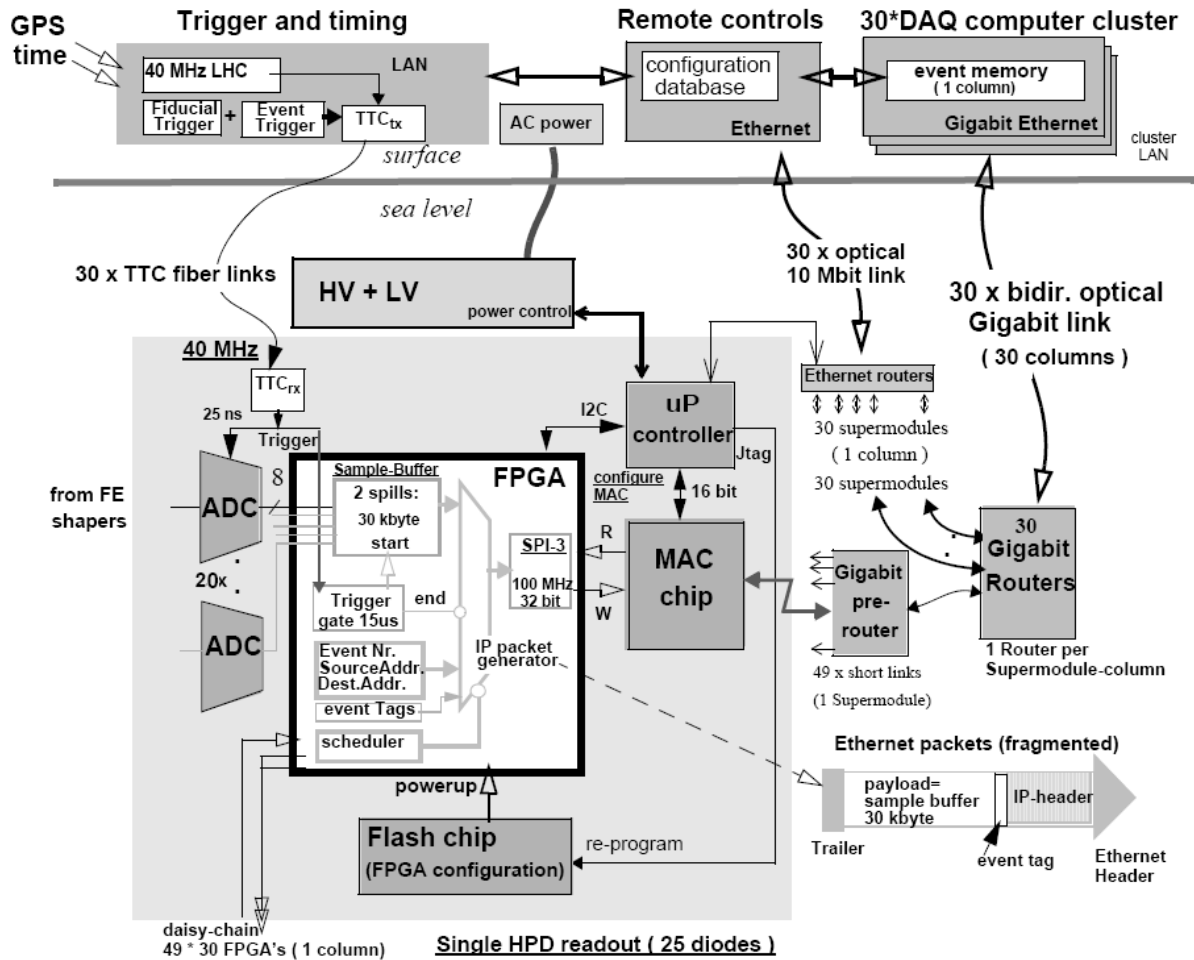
GPS time

Trigger and timing

40 MHz LHC

LAN

Fiducial Trigger + Event Trigger

$TTC_{tx}$

AC power

Remote controls

configuration database

Ethernet

30*DAQ computer cluster

event memory (1 column)

Gigabit Ethernet

cluster LAN

surface

sea level

30 x TTC fiber links

HV + LV

power control

30 x optical 10 Mbit link

30 x bidir. optical Gigabit link

( 30 columns )

40 MHz

$TTC_{rx}$

25 ns

Trigger

I2C

uP controller

Jtag

Ethernet routers

30 supermodules

( 1 column )

30 supermodules

from FE shapers

ADC

8

Sample-Buffer

2 spills: 30 kbyte

start

FPGA

configure MAC

16 bit

SPI-3

R

100 MHz 32 bit

W

MAC chip

Gigabit pre-router

30 Gigabit Routers

20x

ADC

Trigger gate 15us

end

Event Nr. SourceAddr. Dest.Addr.

IP packet generator

event Tags

scheduler

49 x short links (1 Supermodule)

1 Router per Supermodule-column

Ethernet packets (fragmented)

powerup

payload= sample buffer 30 kbyte

IP-header

Trailer

event tag

Ethernet Header

Flash chip (FPGA configuration)

re-program

daisy-chain 49 * 30 FPGA's ( 1 column)

Single HPD readout ( 25 diodes )